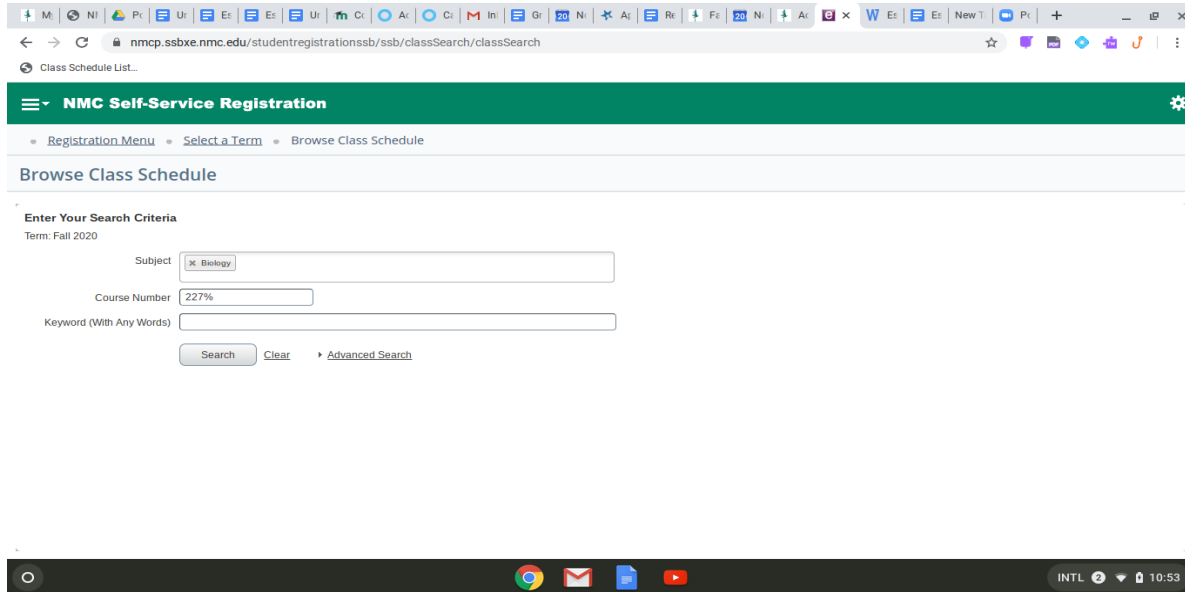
M | N | P | U | E | E | U | C | A | C | In | G | N | A | R | F | N | A | E | E | New T | P

nmcp.ssbxe.nmc.edu/studentregistrationssb/ssb/classSearch/classSearch

Class Schedule List...

NMC Self-Service Registration

Registration Menu • Select a Term • Browse Class Schedule

Browse Class Schedule

Enter Your Search Criteria
Term: Fall 2020

Subject × Biology

Course Number 227%

Keyword (With Any Words)

Search Clear Advanced Search

INTL 2 10:53